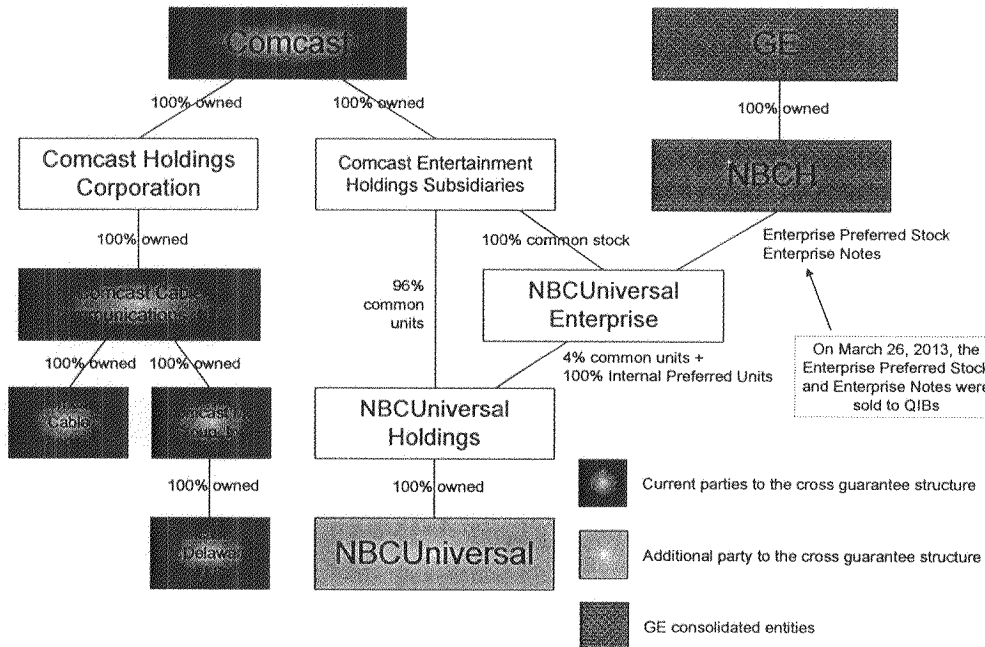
Comcast

100% owned

100% owned

Comcast Holdings Corporation

Comcast Entertainment Holdings Subsidiaries

100% owned

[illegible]omcast Cable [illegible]mmunications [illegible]

100% owned

100% owned

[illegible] Cable

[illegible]ncast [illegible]

100% owned

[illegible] Delaware

96% common units

100% common stock

NBCUniversal Enterprise

4% common units + 100% Internal Preferred Units

NBCUniversal Holdings

100% owned

NBCUniversal

GE

100% owned

NBCH

Enterprise Preferred Stock Enterprise Notes

On March 26, 2013, the Enterprise Preferred Stock and Enterprise Notes were sold to QIBs

Current parties to the cross guarantee structure

Additional party to the cross guarantee structure

GE consolidated entities